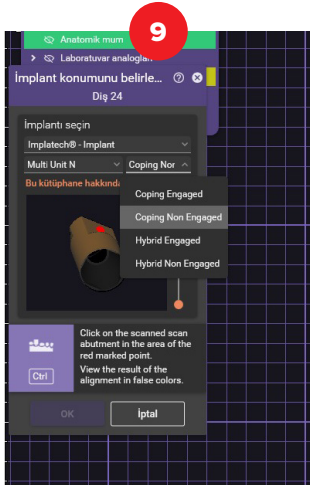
Anatomik mum
9
Laboratuvar analogları
İmplant konumunu belirle...
Diş 24
İmplantı seçin
Implatech® - Implant
Multi Unit N
Coping Nor
Bu kütüphane hakkında
Coping Engaged
Coping Non Engaged
Hybrid Engaged
Hybrid Non Engaged
Click on the scanned scan abutment in the area of the red marked point.
Ctrl
View the result of the alignment in false colors.
OK
İptal